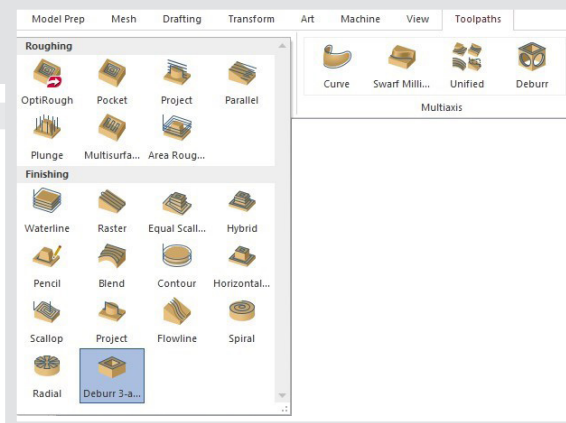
Model Prep | Mesh | Drafting | Transform | Art | Machine | View | Toolpaths

Roughing

OptiRough
Pocket
Project
Parallel
Plunge
Multisurfa...
Area Roug...

Finishing

Waterline
Raster
Equal Scall...
Hybrid
Pencil
Blend
Contour
Horizontal...
Scallop
Project
Flowline
Spiral
Radial
Deburr 3-a...

Curve
Swarf Milli...
Unified
Deburr

Multiaxis